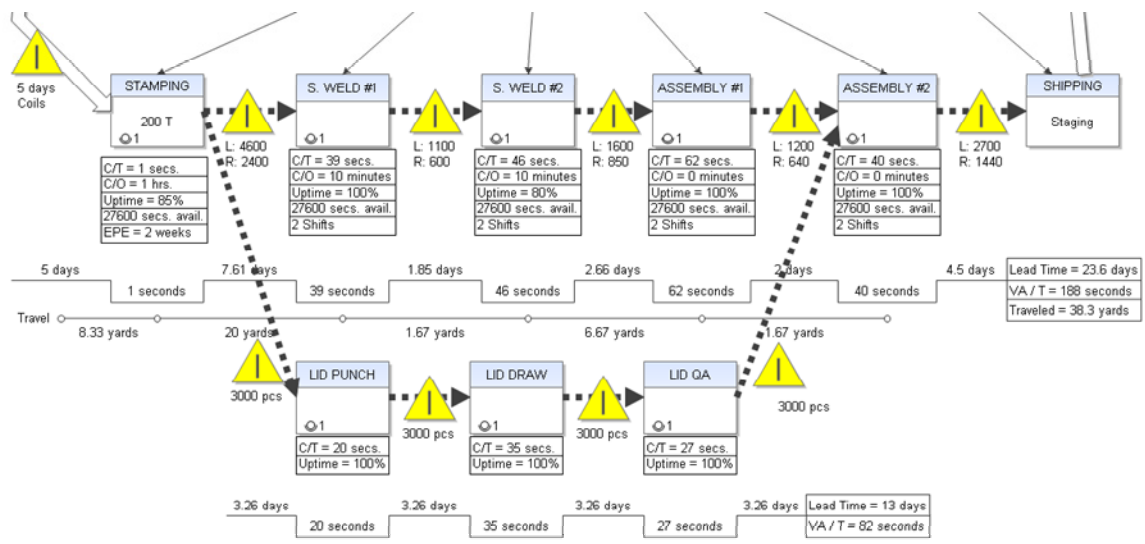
5 days
Coils

STAMPING
200 T
1
C/T = 1 secs.
C/O = 1 hrs.
Uptime = 85%
27600 secs. avail.
EPE = 2 weeks

L: 4600
R: 2400

S. WELD #1
1
C/T = 39 secs.
C/O = 10 minutes
Uptime = 100%
27600 secs. avail.
2 Shifts

L: 1100
R: 600

S. WELD #2
1
C/T = 46 secs.
C/O = 10 minutes
Uptime = 80%
27600 secs. avail.
2 Shifts

L: 1600
R: 850

ASSEMBLY #1
1
C/T = 62 secs.
C/O = 0 minutes
Uptime = 100%
27600 secs. avail.
2 Shifts

L: 1200
R: 640

ASSEMBLY #2
1
C/T = 40 secs.
C/O = 0 minutes
Uptime = 100%
27600 secs. avail.
2 Shifts

L: 2700
R: 1440

SHIPPING
Staging

5 days
1 seconds
7.61 days
39 seconds
1.85 days
46 seconds
2.66 days
62 seconds
2 days
40 seconds
4.5 days

| Lead Time = 23.6 days |
|---|
| VA / T = 188 seconds |
| Traveled = 38.3 yards |

Travel
8.33 yards
20 yards
1.67 yards
6.67 yards
1.67 yards

3000 pcs
LID PUNCH
1
C/T = 20 secs.
Uptime = 100%

3000 pcs
LID DRAW
1
C/T = 35 secs.
Uptime = 100%

3000 pcs
LID QA
1
C/T = 27 secs.
Uptime = 100%

3000 pcs

3.26 days
20 seconds
3.26 days
35 seconds
3.26 days
27 seconds
3.26 days

| Lead Time = 13 days |
|---|
| VA / T = 82 seconds |